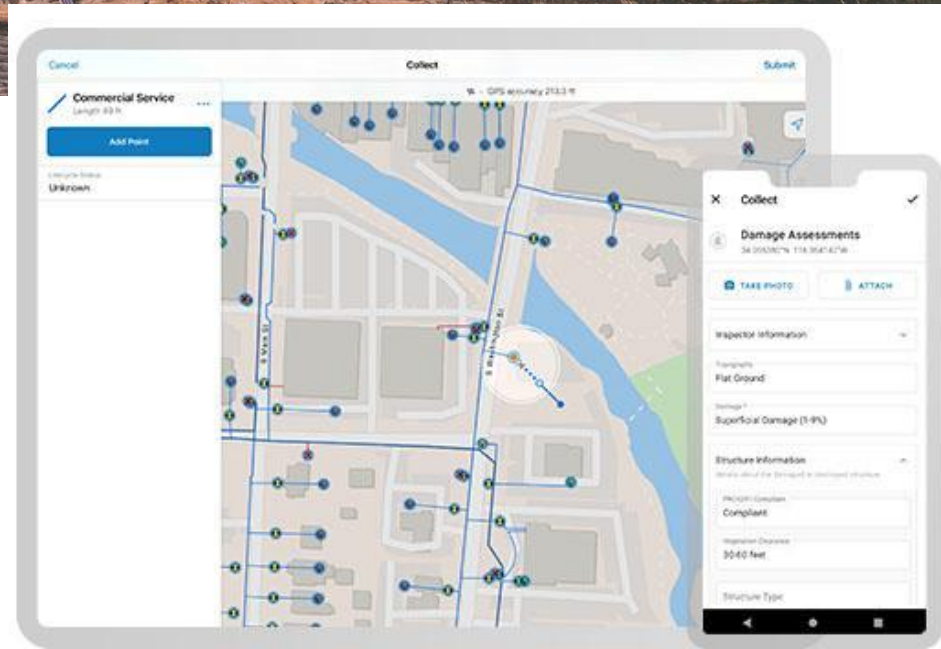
Cancel

Collect

Submit

GPS accuracy 213.0 ft

Commercial Service

Length 49 ft

Add Point

Lifecycle Status

Unknown

S Main St

S Washington St

Collect

Damage Assessments

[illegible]

TAKE PHOTO

ATTACH

Inspector Information

Topography

Flat Ground

Damage

Superficial Damage (1-9%)

Structure Information

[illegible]

PRC4291 Compliant

Compliant

Vegetation Clearance

30-60 feet

Structure Type